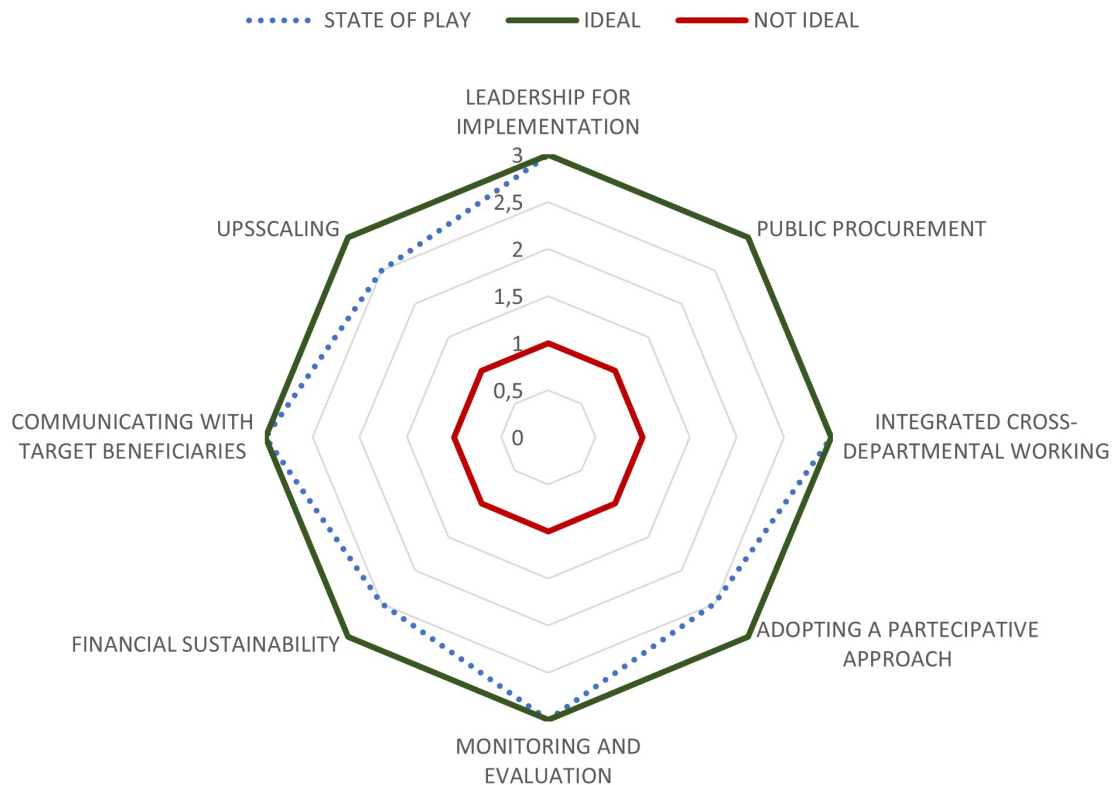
STATE OF PLAY IDEAL NOT IDEAL

LEADERSHIP FOR IMPLEMENTATION

3
2,5
2
1,5
1
0,5
0

PUBLIC PROCUREMENT

INTEGRATED CROSS-DEPARTMENTAL WORKING

ADOPTING A PARTECIPATIVE APPROACH

MONITORING AND EVALUATION

FINANCIAL SUSTAINABILITY

COMMUNICATING WITH TARGET BENEFICIARIES

UPSSCALING